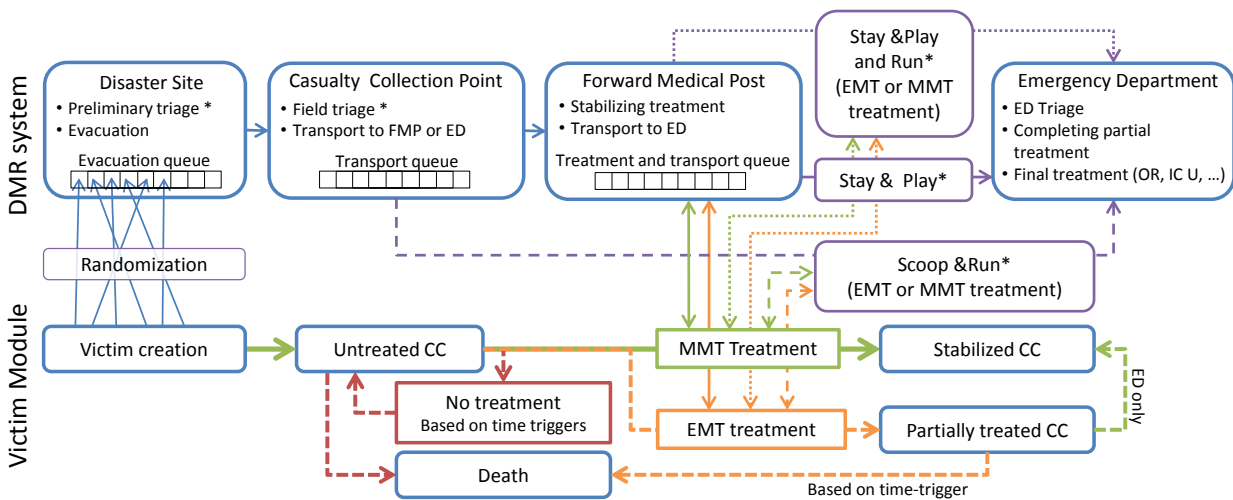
DMR system

Disaster Site
• Preliminary triage *
• Evacuation
Evacuation queue

Casualty Collection Point
• Field triage *
• Transport to FMP or ED
Transport queue

Forward Medical Post
• Stabilizing treatment
• Transport to ED
Treatment and transport queue

Stay &Play and Run* (EMT or MMT treatment)

Stay & Play*

Emergency Department
• ED Triage
• Completing partial treatment
• Final treatment (OR, IC U, …)

Randomization

Scoop &Run* (EMT or MMT treatment)

Victim Module

Victim creation

Untreated CC

MMT Treatment

Stabilized CC

No treatment
Based on time triggers

EMT treatment

Partially treated CC

ED only

Death

Based on time-trigger